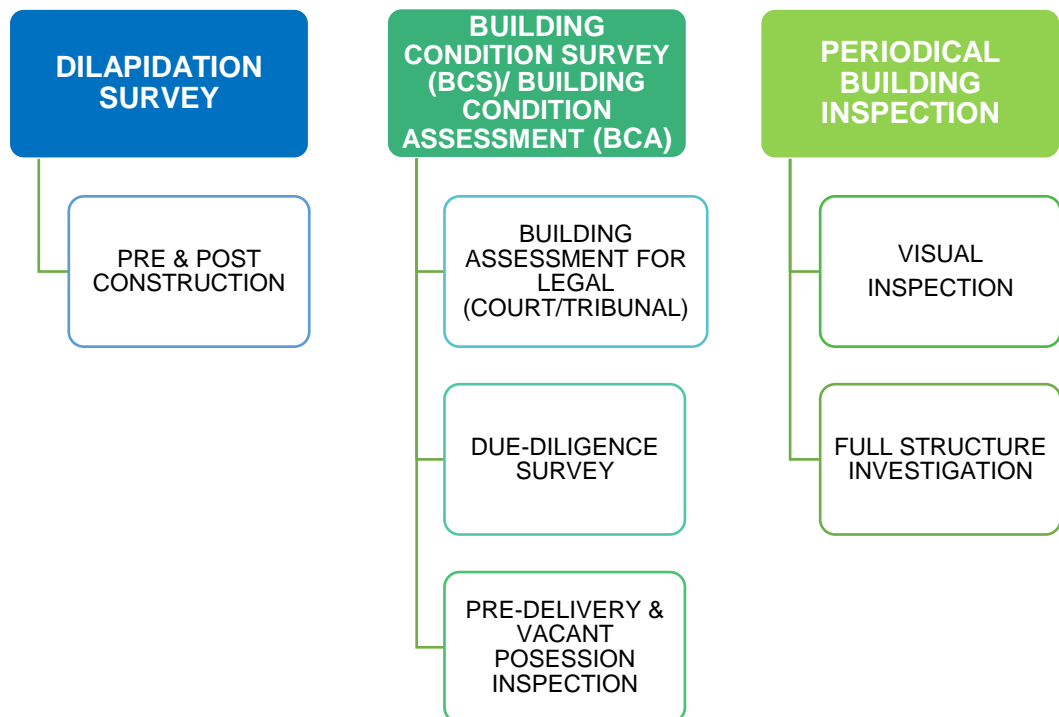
DILAPIDATION SURVEY

PRE & POST CONSTRUCTION

BUILDING CONDITION SURVEY (BCS)/ BUILDING CONDITION ASSESSMENT (BCA)

BUILDING ASSESSMENT FOR LEGAL (COURT/TRIBUNAL)

DUE-DILIGENCE SURVEY

PRE-DELIVERY & VACANT POSESSION INSPECTION

PERIODICAL BUILDING INSPECTION

VISUAL INSPECTION

FULL STRUCTURE INVESTIGATION